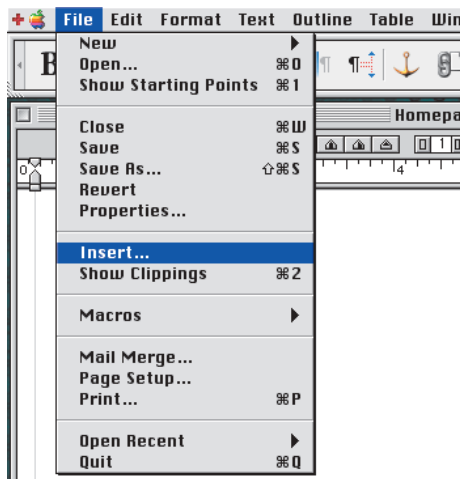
File Edit Format Text Outline Table Win

New
Open... ⌘O
Show Starting Points ⌘1

Close ⌘W
Save ⌘S
Save As... ⇧⌘S
Revert
Properties...

Insert...
Show Clippings ⌘2

Macros

Mail Merge...
Page Setup...
Print... ⌘P

Open Recent
Quit ⌘Q

Homepa

0

4

1